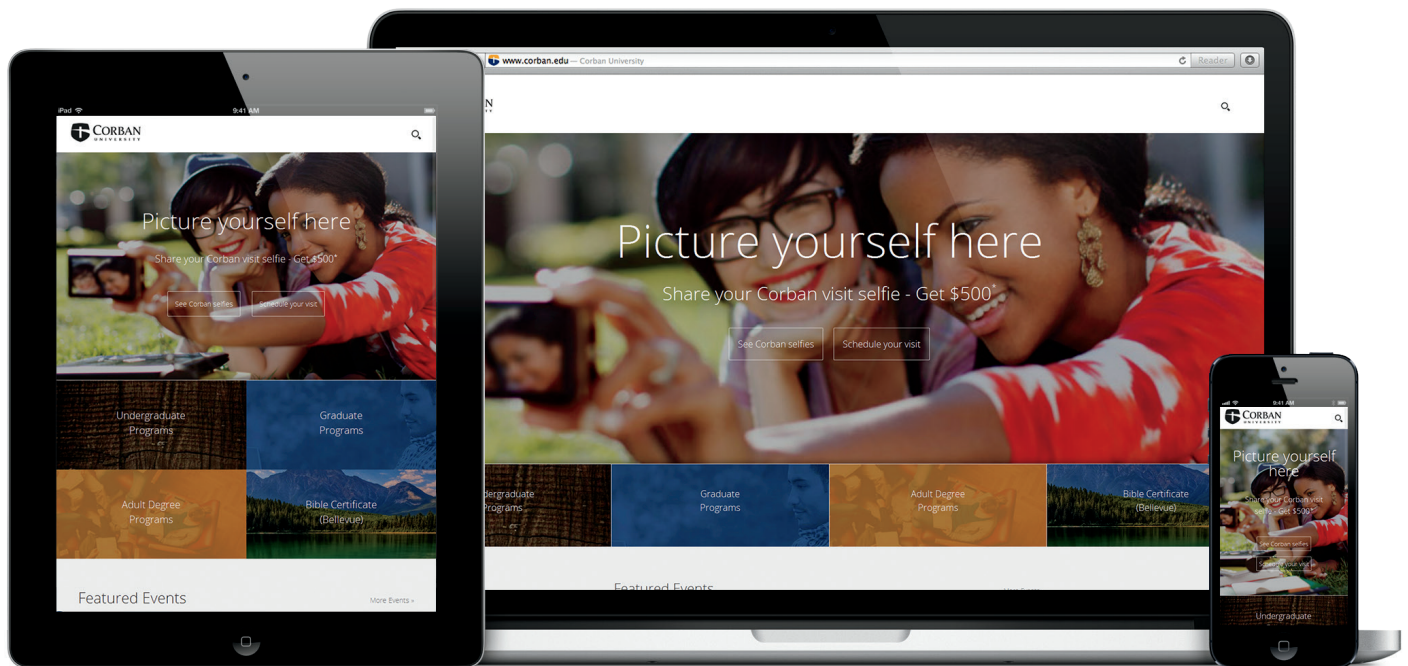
iPad 9:41 AM

CORBAN UNIVERSITY

Picture yourself here

Share your Corban visit selfie - Get $500*

See Corban selfies

Schedule your visit

Undergraduate Programs

Graduate Programs

Adult Degree Programs

Bible Certificate (Bellevue)

Featured Events

More Events »

www.corban.edu — Corban University

Reader

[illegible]N

Picture yourself here

Share your Corban visit selfie - Get $500*

See Corban selfies

Schedule your visit

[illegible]dergraduate Programs

Graduate Programs

Adult Degree Programs

Bible Certificate (Bellevue)

Featured Events

9:41 AM

CORBAN UNIVERSITY

Picture yourself here

Share your Corban visit selfie - Get $500*

See Corban selfies

Schedule your visit

Undergraduate